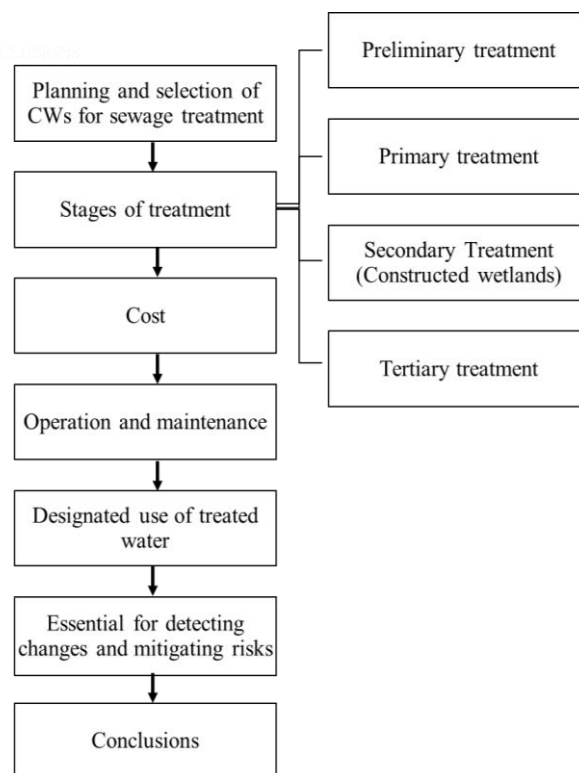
Planning and selection of CWs for sewage treatment

Stages of treatment

Cost

Operation and maintenance

Designated use of treated water

Essential for detecting changes and mitigating risks

Conclusions

Preliminary treatment

Primary treatment

Secondary Treatment (Constructed wetlands)

Tertiary treatment